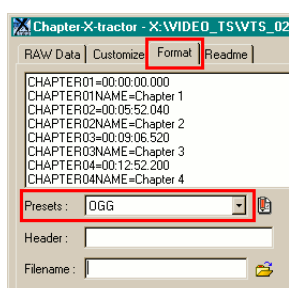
Chapter-X-tractor - X:\VIDEO_TS\VTS_02

RAW Data | Customize | Format | Readme

CHAPTER01=00:00:00.000
CHAPTER01NAME=Chapter 1
CHAPTER02=00:05:52.040
CHAPTER02NAME=Chapter 2
CHAPTER03=00:09:06.520
CHAPTER03NAME=Chapter 3
CHAPTER04=00:12:52.200
CHAPTER04NAME=Chapter 4

Presets : OGG

Header :

Filename :